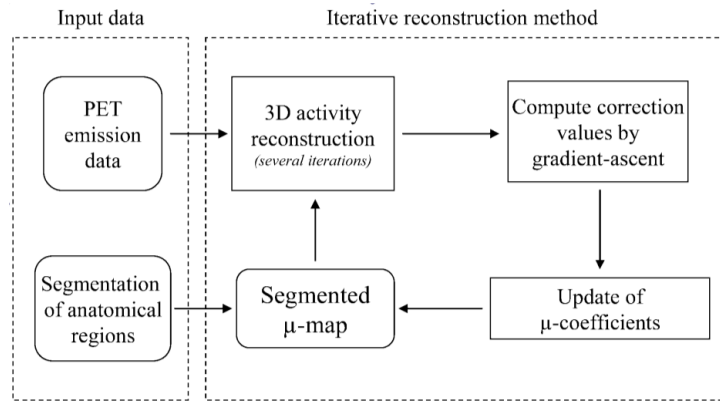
Input data

Iterative reconstruction method

PET emission data

3D activity reconstruction (several iterations)

Compute correction values by gradient-ascent

Segmentation of anatomical regions

Segmented μ-map

Update of μ-coefficients